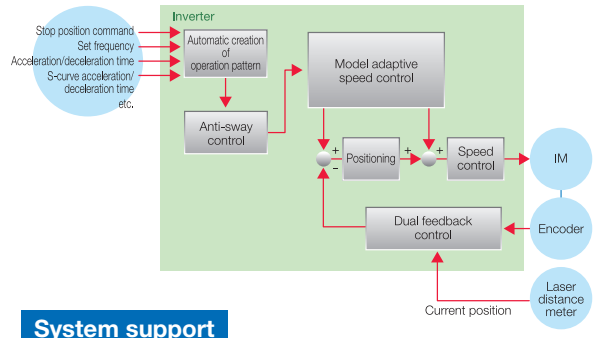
Stop position command
Set frequency
Acceleration/deceleration time
S-curve acceleration/ deceleration time
etc.

Inverter

Automatic creation of operation pattern

Model adaptive speed control

Anti-sway control

+
−
Positioning
+
+
Speed control

IM

Encoder

Dual feedback control

Laser distance meter

Current position

System support